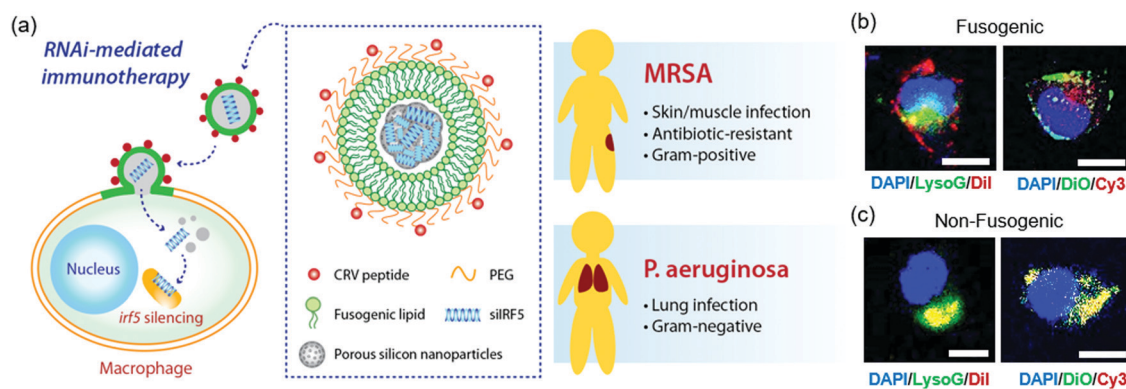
(a)

RNAi-mediated immunotherapy

Nucleus

irf5 silencing

Macrophage

CRV peptide

PEG

Fusogenic lipid

siIRF5

Porous silicon nanoparticles

MRSA

• Skin/muscle infection
• Antibiotic-resistant
• Gram-positive

P. aeruginosa

• Lung infection
• Gram-negative

(b)

Fusogenic

DAPI/LysoG/DiI

DAPI/DiO/Cy3

(c)

Non-Fusogenic

DAPI/LysoG/DiI

DAPI/DiO/Cy3